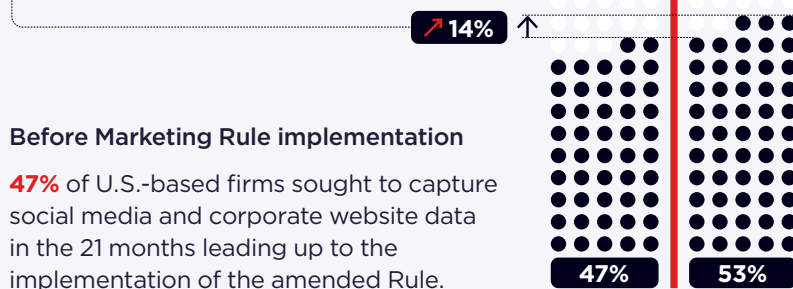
↗ 14%

Before Marketing Rule implementation

47% of U.S.-based firms sought to capture social media and corporate website data in the 21 months leading up to the implementation of the amended Rule.

47%

53%